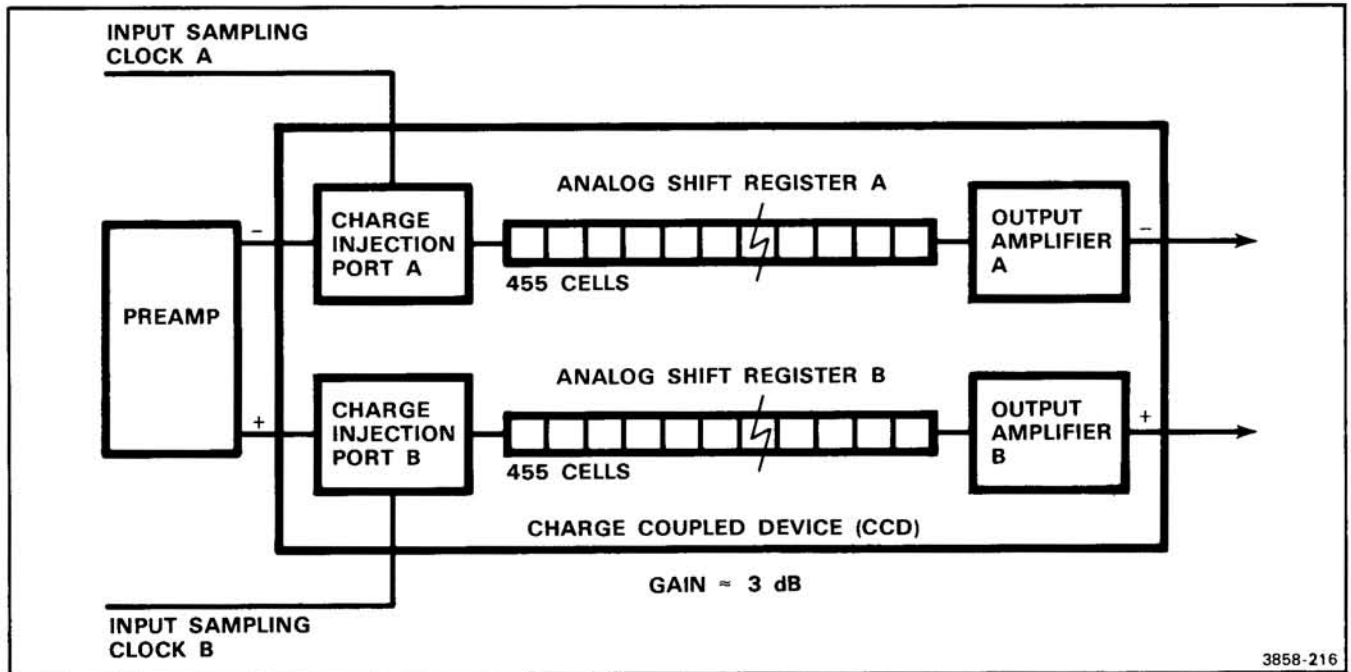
INPUT SAMPLING CLOCK A

PREAMP

−

+

CHARGE INJECTION PORT A

ANALOG SHIFT REGISTER A

455 CELLS

OUTPUT AMPLIFIER A

−

CHARGE INJECTION PORT B

ANALOG SHIFT REGISTER B

455 CELLS

OUTPUT AMPLIFIER B

+

CHARGE COUPLED DEVICE (CCD)

GAIN ≈ 3 dB

INPUT SAMPLING CLOCK B

3858-216